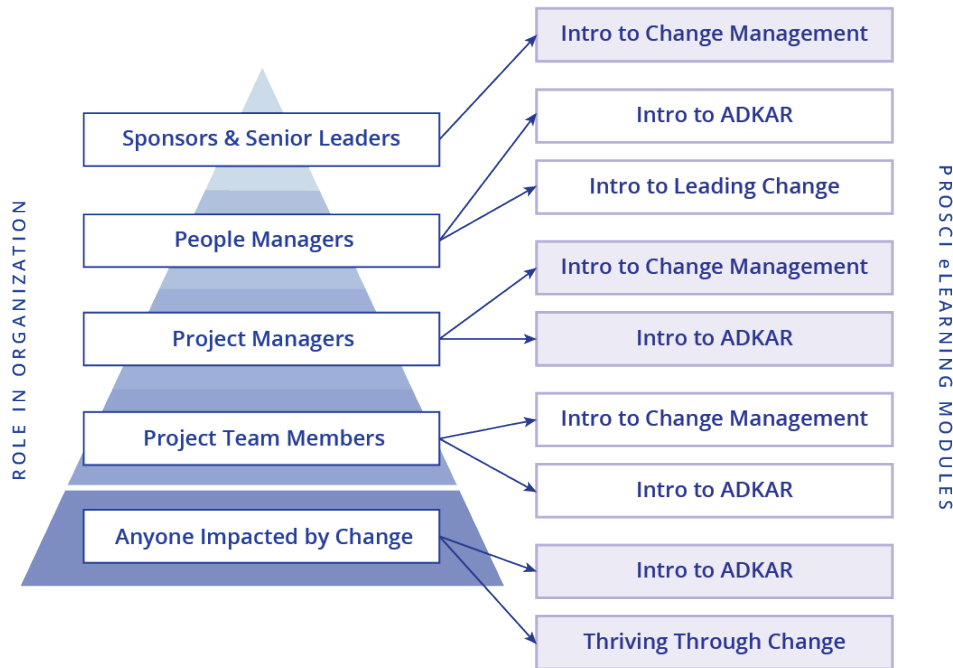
ROLE IN ORGANIZATION

Sponsors & Senior Leaders

People Managers

Project Managers

Project Team Members

Anyone Impacted by Change

Intro to Change Management

Intro to ADKAR

Intro to Leading Change

Intro to Change Management

Intro to ADKAR

Intro to Change Management

Intro to ADKAR

Intro to ADKAR

Thriving Through Change

PROSCI eLEARNING MODULES